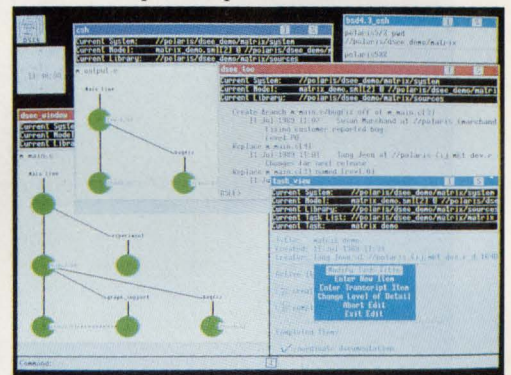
csh
Current System: //polaris/dsee_demo/matrix/system
Current Model: matrix_demo.sml[2] @ //polaris/dsee_demo/m
Current Library: //polaris/dsee_demo/matrix/sources

bsd4.3_csh
polaris% pwd
//polaris/dsee_demo/matrix
polaris%

output.c
main_line
bugfix

dsee_window
Current System
Current Model
Current Library
main.c
main_line
typereset
graph_support
bugfix

dsee_too
Current System: //polaris/dsee_demo/matrix/system
Current Model: matrix_demo.sml[2] @ //polaris/dsee_demo/m
Current Library: //polaris/dsee_demo/matrix/sources

Create Branch main.c/bugfix off of main.c[3]
11-Jul-1989 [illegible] Susan Marchand at //polaris (marchand
Fixing customer reported bug.
Replace main.c[4]
11-Jul-1989 15:07 Sung Jeon at //polaris (sj.mkt.dev.r
Changes for next release
Replace main.c[2] normal level 4)

task_view
Current System: //polaris/dsee_demo/matrix/system
Current Model: matrix_demo.sml[2] @ //polaris/dsee_demo/m
Current Library: //polaris/dsee_demo/matrix/sources
Current Task List: //polaris/dsee_demo/matrix/tasks
Current Task: matrix_demo

Title: matrix_demo
Created: 11-Jul-1989 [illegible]
Creator: Sung Jeon at //polaris (sj.mkt.dev.r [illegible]
Active It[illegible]

Modify Task Title
Enter New Item
Enter Transcript Item
Change Level of Detail
Abort Edit
Exit Edit

Completed Items:
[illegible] documentation

Command: